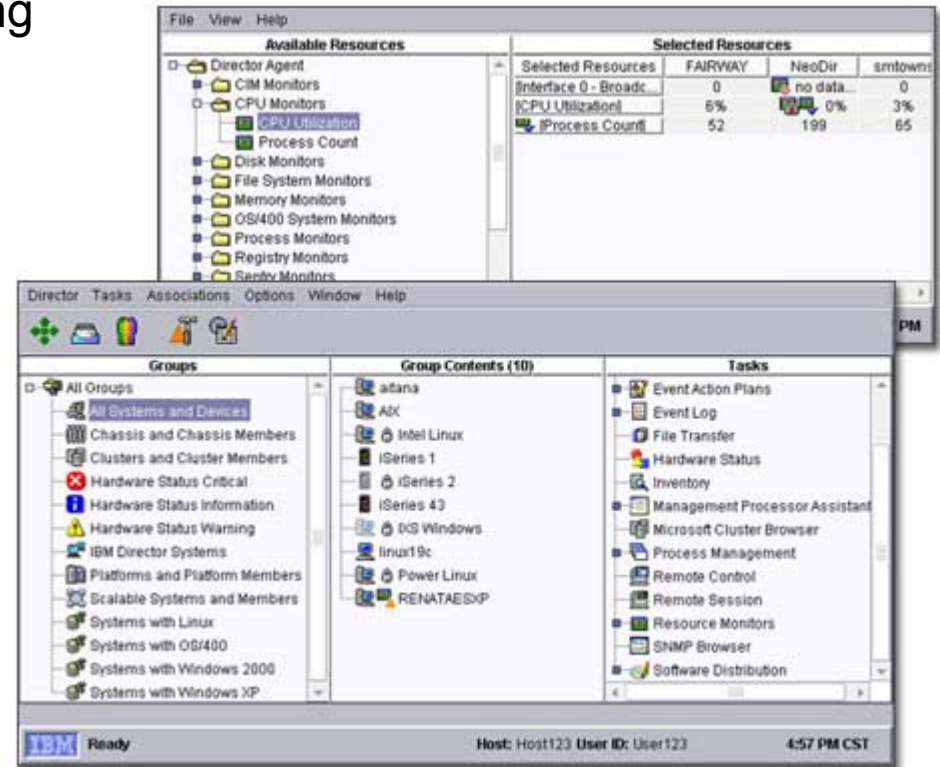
ng

File View Help

Available Resources

Director Agent
CIM Monitors
CPU Monitors
CPU Utilization
Process Count
Disk Monitors
File System Monitors
Memory Monitors
OS/400 System Monitors
Process Monitors
Registry Monitors
Sentry Monitors

Selected Resources

| Selected Resources | FAIRWAY | NeoDir | smtowns |
|---|---|---|---|
| Interface 0 - Broadc... | 0 | no data... | 0 |
| CPU Utilization | 6% | 0% | 3% |
| Process Count | 52 | 199 | 65 |

PM

Director Tasks Associations Options Window Help

Groups

All Groups
All Systems and Devices
Chassis and Chassis Members
Clusters and Cluster Members
Hardware Status Critical
Hardware Status Information
Hardware Status Warning
IBM Director Systems
Platforms and Platform Members
Scalable Systems and Members
Systems with Linux
Systems with OS/400
Systems with Windows 2000
Systems with Windows XP

Group Contents (10)

atlana
AIX
Intel Linux
iSeries 1
iSeries 2
iSeries 43
IXS Windows
linux19c
Power Linux
RENATAESXP

Tasks

Event Action Plans
Event Log
File Transfer
Hardware Status
Inventory
Management Processor Assistant
Microsoft Cluster Browser
Process Management
Remote Control
Remote Session
Resource Monitors
SNMP Browser
Software Distribution

IBM Ready

Host: Host123 User ID: User123

4:57 PM CST